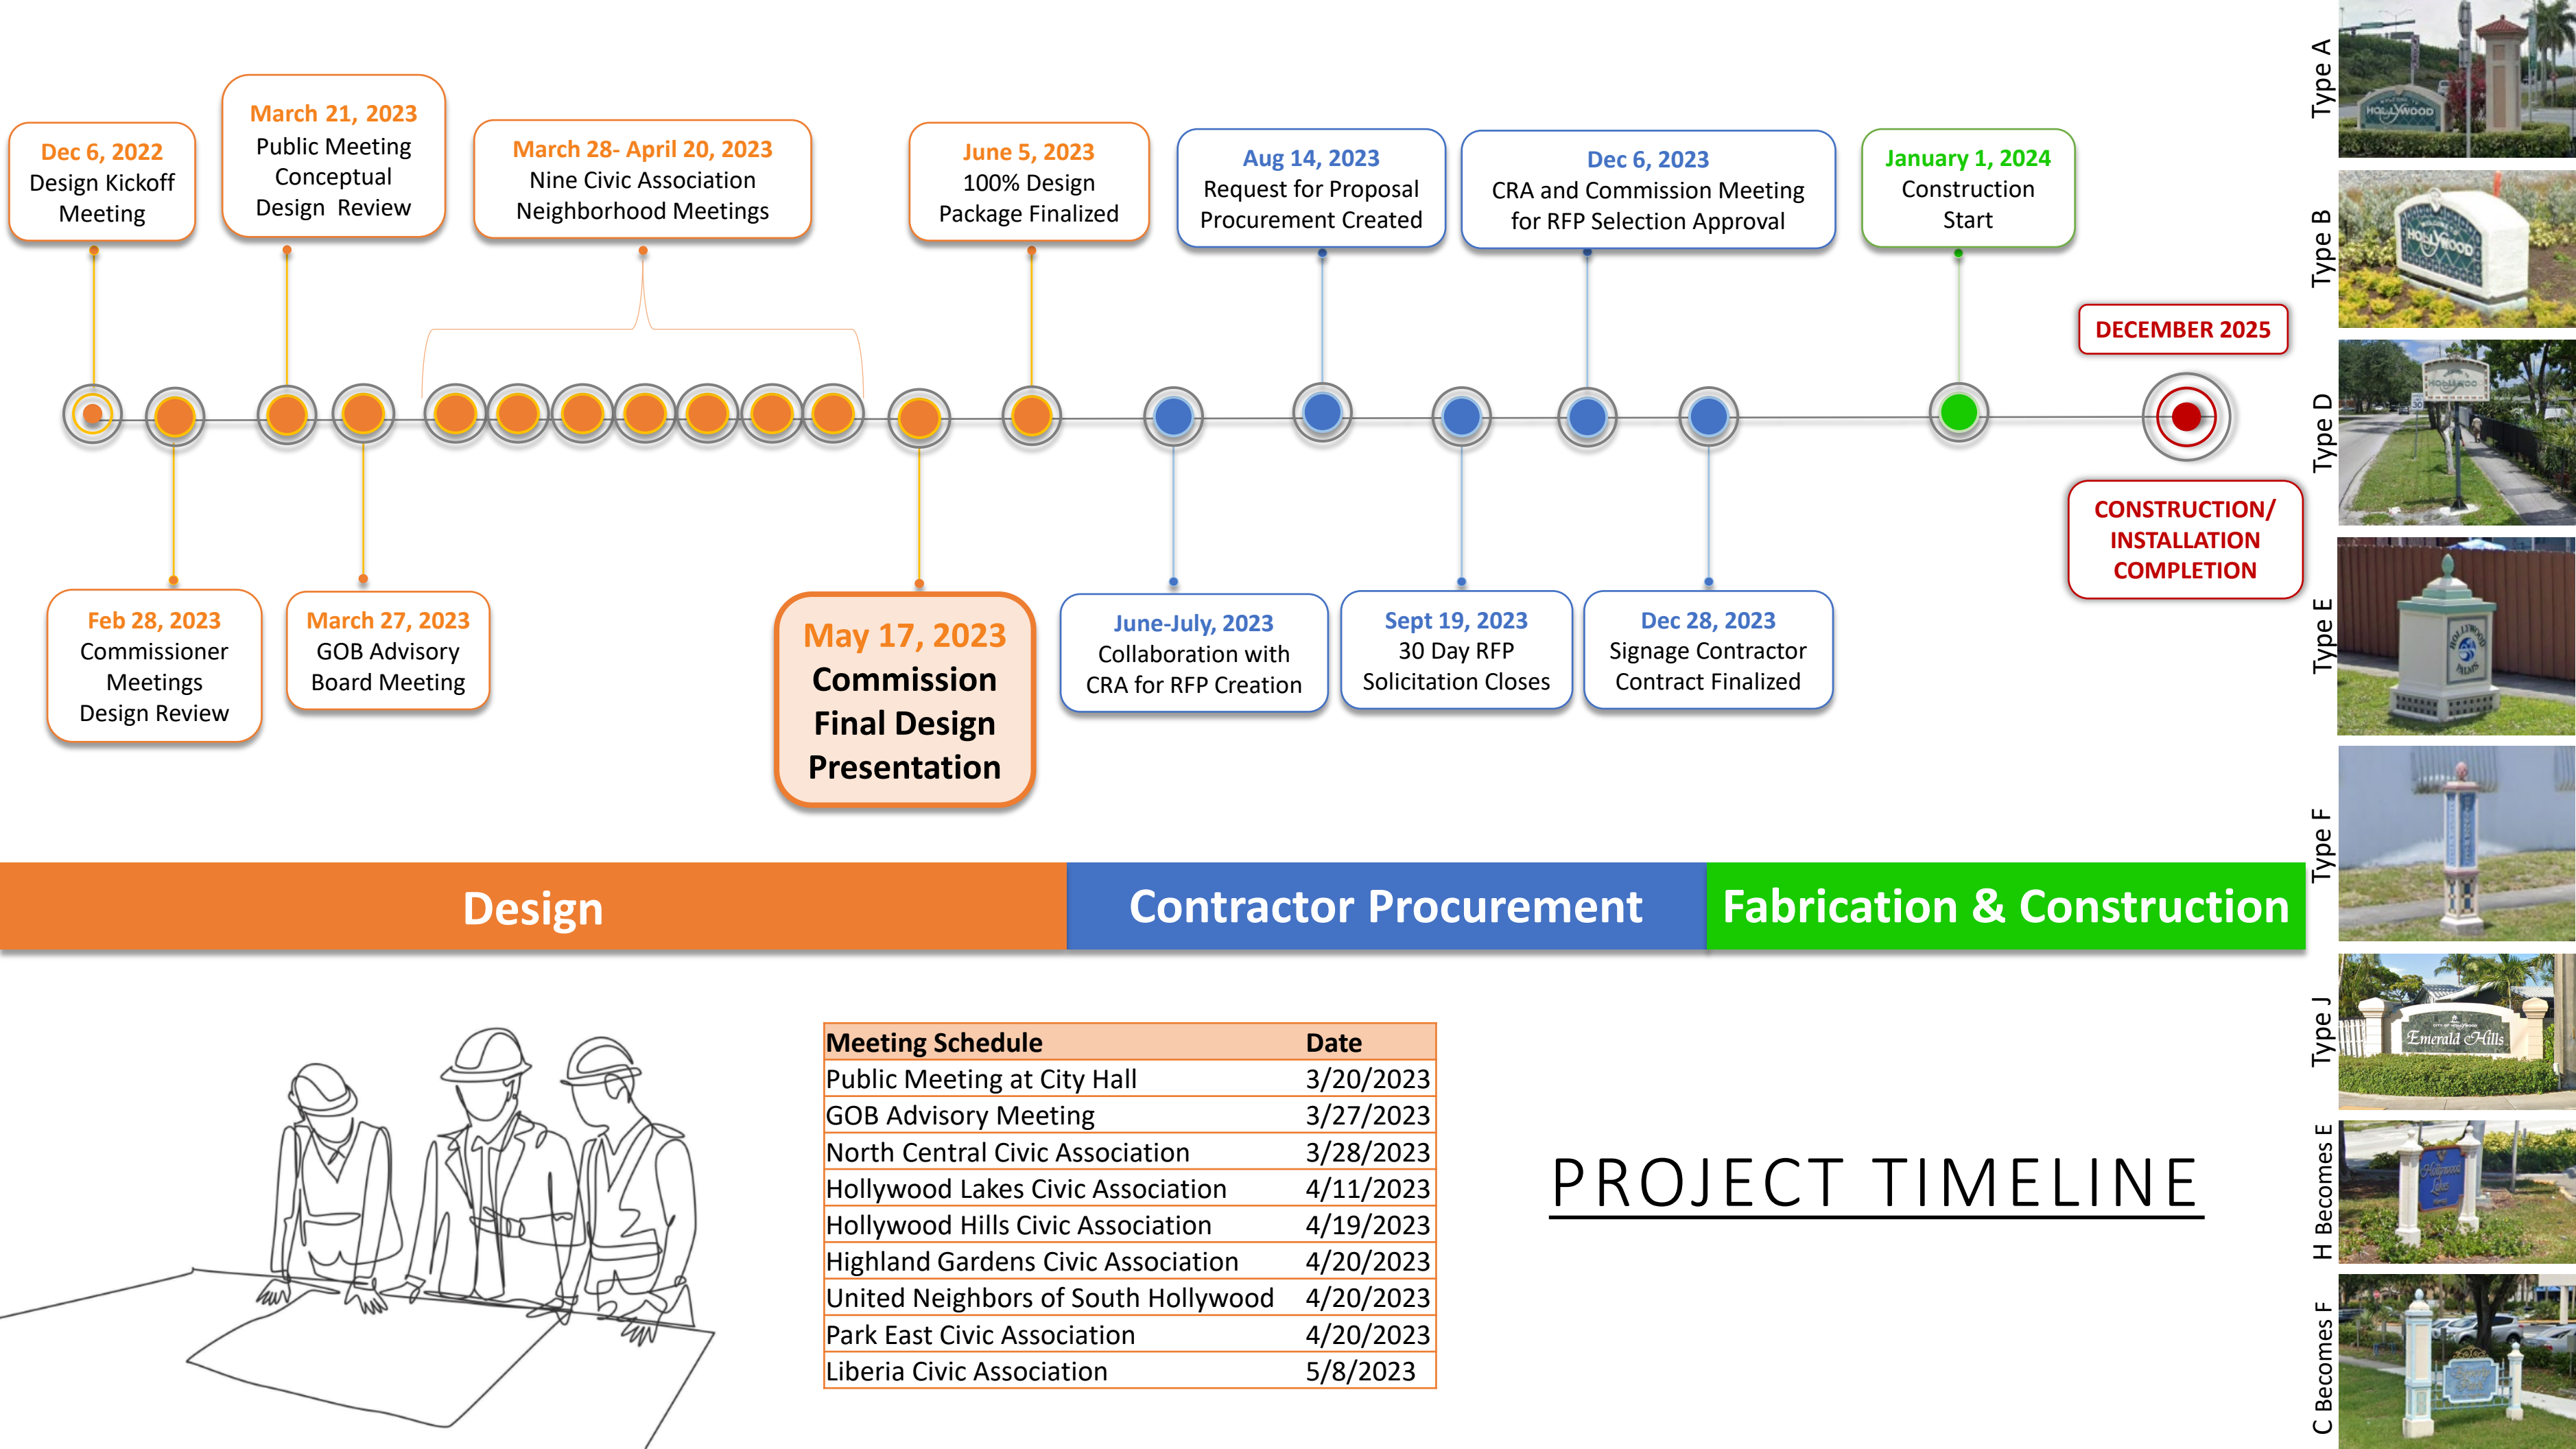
Dec 6, 2022
Design Kickoff Meeting

March 21, 2023
Public Meeting Conceptual Design Review

March 28- April 20, 2023
Nine Civic Association Neighborhood Meetings

June 5, 2023
100% Design Package Finalized

Aug 14, 2023
Request for Proposal Procurement Created

Dec 6, 2023
CRA and Commission Meeting for RFP Selection Approval

January 1, 2024
Construction Start

DECEMBER 2025

CONSTRUCTION/ INSTALLATION COMPLETION

Feb 28, 2023
Commissioner Meetings Design Review

March 27, 2023
GOB Advisory Board Meeting

May 17, 2023
Commission Final Design Presentation

June-July, 2023
Collaboration with CRA for RFP Creation

Sept 19, 2023
30 Day RFP Solicitation Closes

Dec 28, 2023
Signage Contractor Contract Finalized

Design

Contractor Procurement

Fabrication & Construction

| Meeting Schedule | Date |
|---|---|
| Public Meeting at City Hall | 3/20/2023 |
| GOB Advisory Meeting | 3/27/2023 |
| North Central Civic Association | 3/28/2023 |
| Hollywood Lakes Civic Association | 4/11/2023 |
| Hollywood Hills Civic Association | 4/19/2023 |
| Highland Gardens Civic Association | 4/20/2023 |
| United Neighbors of South Hollywood | 4/20/2023 |
| Park East Civic Association | 4/20/2023 |
| Liberia Civic Association | 5/8/2023 |

PROJECT TIMELINE

Type A
Type B
Type D
Type E
Type F
Type J
H Becomes E
C Becomes F